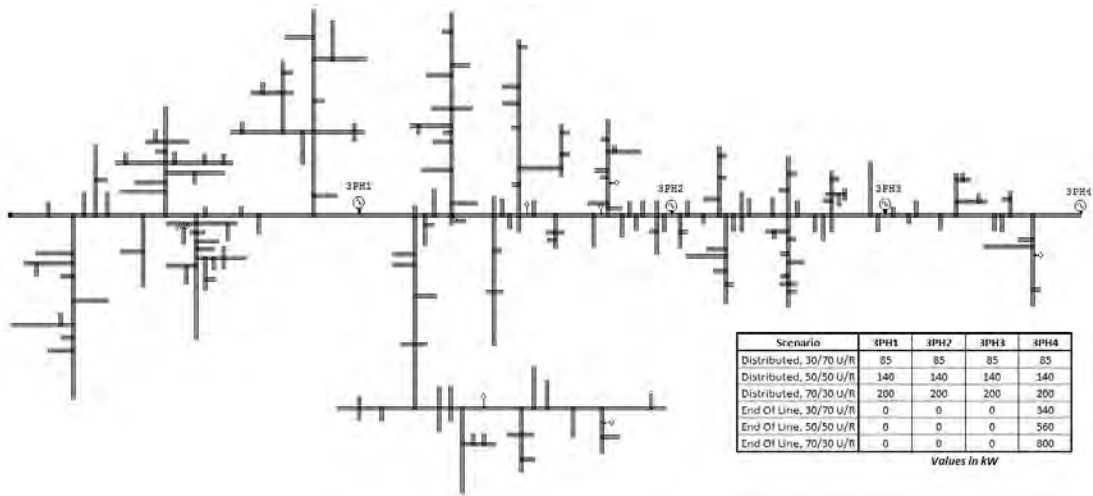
3PH1

3PH2

3PH3

3PH4

| Scenario | 3PH1 | 3PH2 | 3PH3 | 3PH4 |
|---|---|---|---|---|
| Distributed, 30/70 U/R | 85 | 85 | 85 | 85 |
| Distributed, 50/50 U/R | 140 | 140 | 140 | 140 |
| Distributed, 70/30 U/R | 200 | 200 | 200 | 200 |
| End Of Line, 30/70 U/R | 0 | 0 | 0 | 340 |
| End Of Line, 50/50 U/R | 0 | 0 | 0 | 560 |
| End Of Line, 70/30 U/R | 0 | 0 | 0 | 800 |

Values in kW